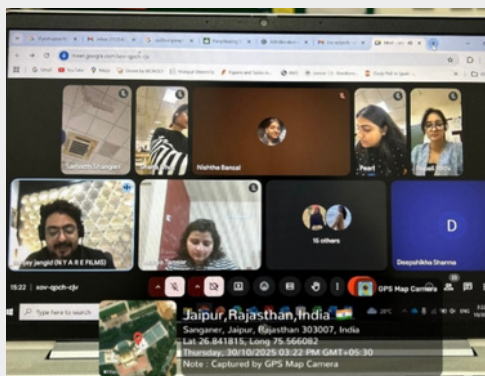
meet.google.com/xov-qpch-cjv

Nishtha Bansal

Pearl

15 others

D

Deepshikha Sharma

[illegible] jangid (N Y A B E FILMS)

15:22 | xov-qpch-cjv

GPS Map Camera

Type here to search

Jaipur,Rajasthan,India
Sanganer, Jaipur, Rajasthan 303007, India
Lat 26.841815, Long 75.566082
Thursday, 30/10/2025 03:22 PM GMT+05:30
Note : Captured by GPS Map Camera